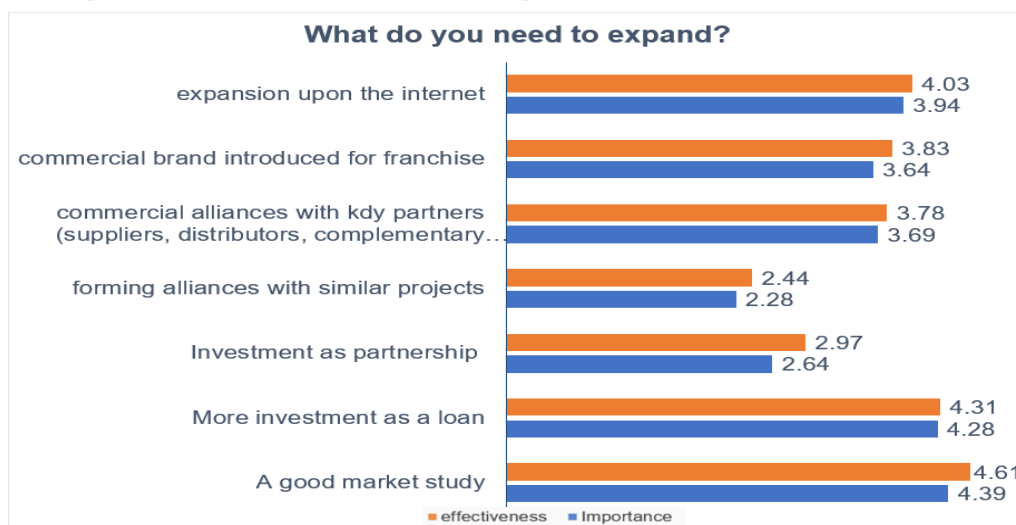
What do you need to expand?

expansion upon the internet 4.03 3.94

commercial brand introduced for franchise 3.83 3.64

commercial alliances with kdy partners (suppliers, distributors, complementary… 3.78 3.69

forming alliances with similar projects 2.44 2.28

Investment as partnership 2.97 2.64

More investment as a loan 4.31 4.28

A good market study 4.61 4.39

effectiveness Importance